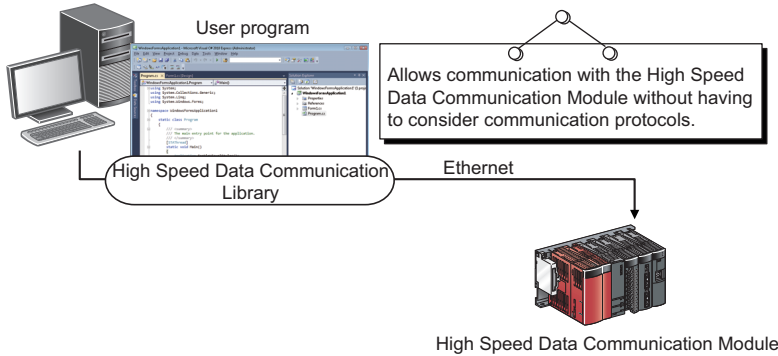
User program

Allows communication with the High Speed Data Communication Module without having to consider communication protocols.

High Speed Data Communication Library

Ethernet

High Speed Data Communication Module